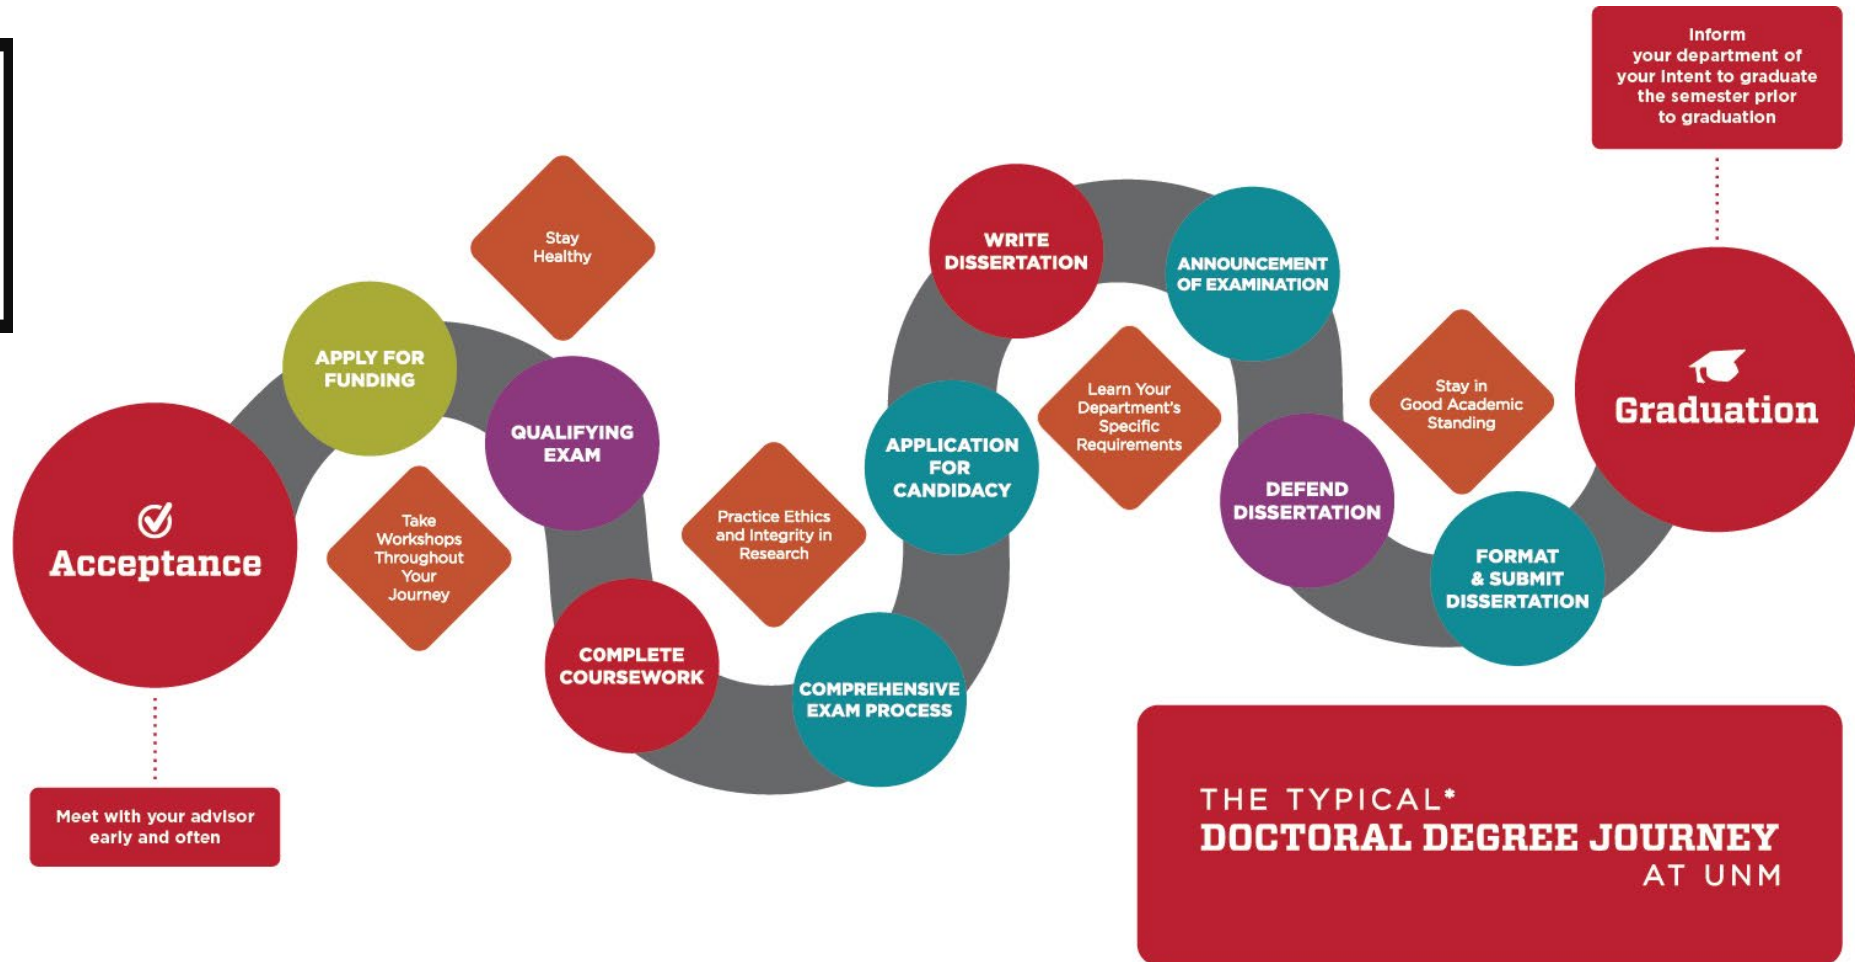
Inform your department of your intent to graduate the semester prior to graduation

Stay Healthy

WRITE DISSERTATION

ANNOUNCEMENT OF EXAMINATION

APPLY FOR FUNDING

QUALIFYING EXAM

Learn Your Department's Specific Requirements

Stay in Good Academic Standing

Graduation

APPLICATION FOR CANDIDACY

Acceptance

Take Workshops Throughout Your Journey

Practice Ethics and Integrity in Research

DEFEND DISSERTATION

FORMAT & SUBMIT DISSERTATION

COMPLETE COURSEWORK

COMPREHENSIVE EXAM PROCESS

Meet with your advisor early and often

THE TYPICAL*
DOCTORAL DEGREE JOURNEY
AT UNM